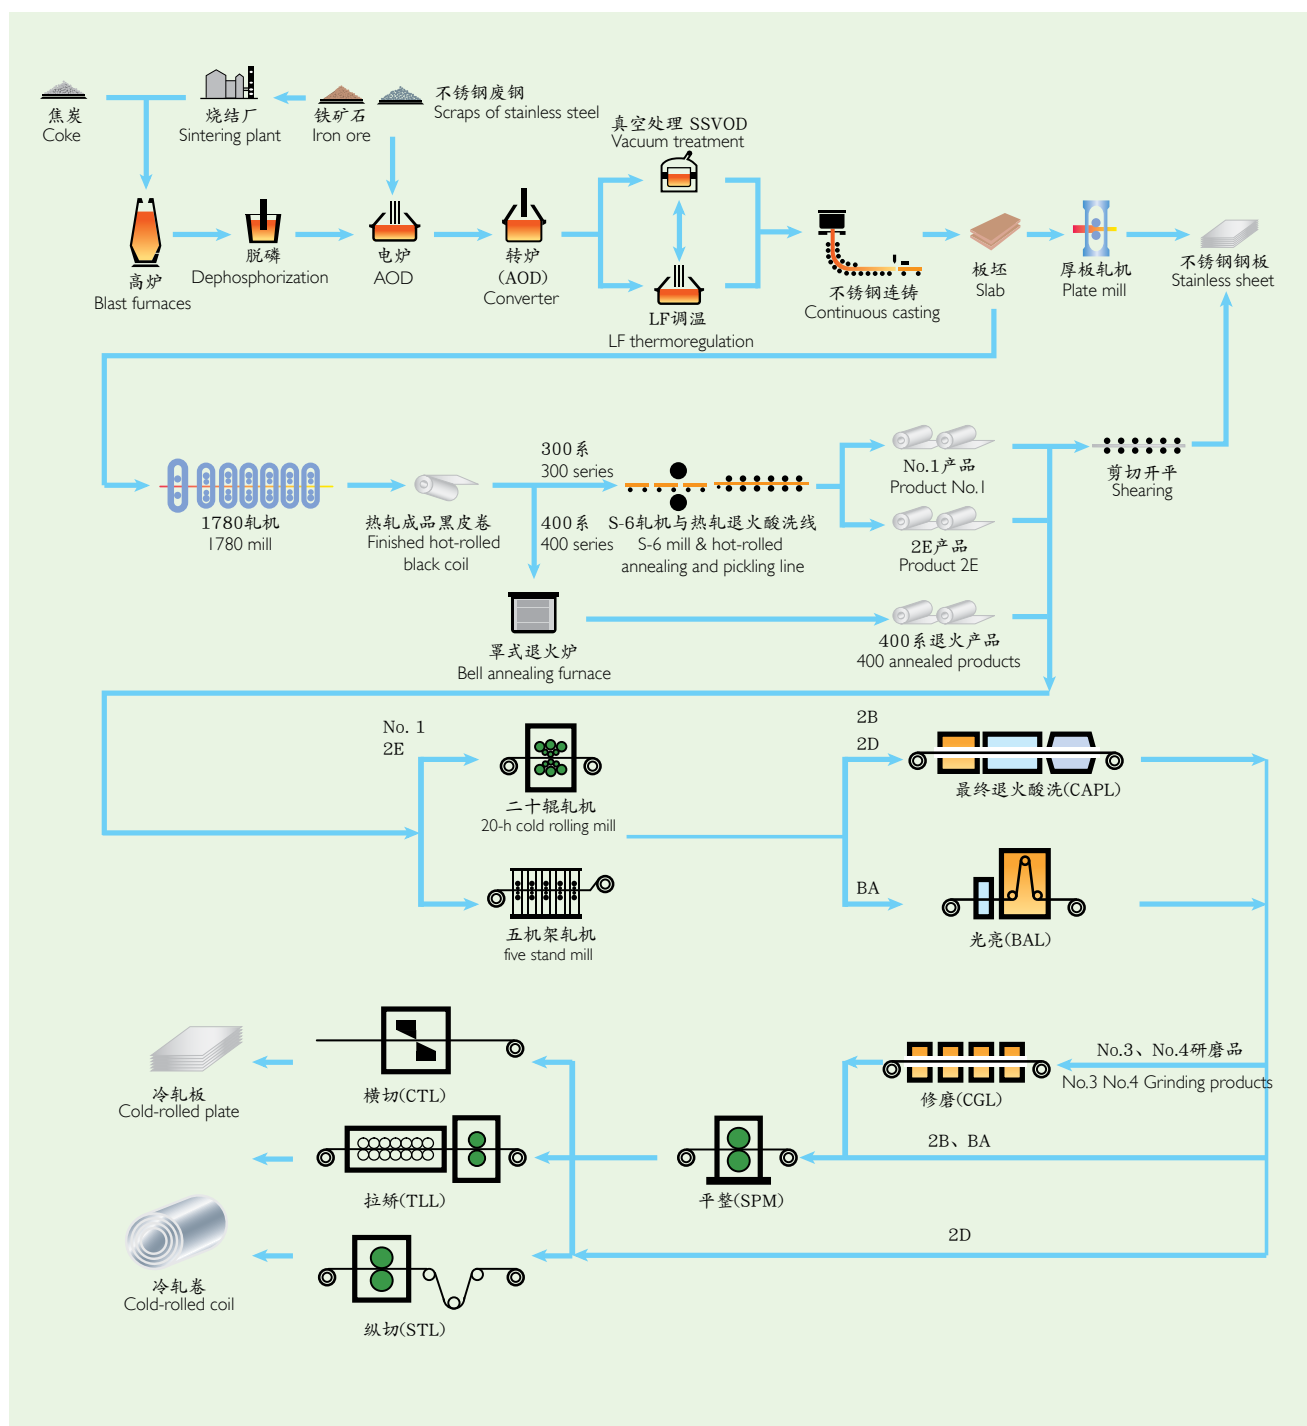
焦炭
Coke

烧结厂
Sintering plant

铁矿石
Iron ore

不锈钢废钢
Scraps of stainless steel

真空处理 SSVOD
Vacuum treatment

高炉
Blast furnaces

脱磷
Dephosphorization

电炉
AOD

转炉
(AOD)
Converter

LF调温
LF thermoregulation

不锈钢连铸
Continuous casting

板坯
Slab

厚板轧机
Plate mill

不锈钢钢板
Stainless sheet

1780轧机
1780 mill

热轧成品黑皮卷
Finished hot-rolled black coil

300系
300 series

400系
400 series

S-6轧机与热轧退火酸洗线
S-6 mill & hot-rolled annealing and pickling line

No.1产品
Product No.1

2E产品
Product 2E

剪切开平
Shearing

罩式退火炉
Bell annealing furnace

400系退火产品
400 annealed products

No. 1
2E

二十辊轧机
20-h cold rolling mill

五机架轧机
five stand mill

2B
2D

最终退火酸洗(CAPL)

BA

光亮(BAL)

No.3、No.4研磨品
No.3 No.4 Grinding products

修磨(CGL)

2B、BA

冷轧板
Cold-rolled plate

横切(CTL)

拉矫(TLL)

平整(SPM)

2D

冷轧卷
Cold-rolled coil

纵切(STL)